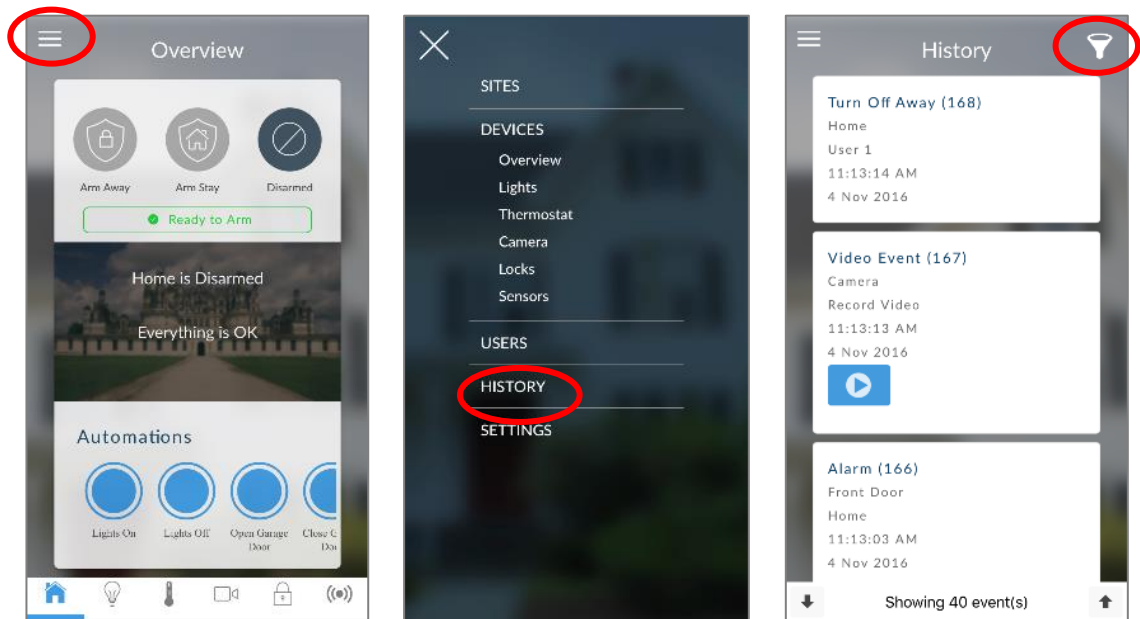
Overview

Arm Away
Arm Stay
Disarmed

Ready to Arm

Home is Disarmed

Everything is OK

Automations

Lights On
Lights Off
Open Garage Door
Close G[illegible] Do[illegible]

SITES

DEVICES
Overview
Lights
Thermostat
Camera
Locks
Sensors

USERS

HISTORY

SETTINGS

History

Turn Off Away (168)
Home
User 1
11:13:14 AM
4 Nov 2016

Video Event (167)
Camera
Record Video
11:13:13 AM
4 Nov 2016

Alarm (166)
Front Door
Home
11:13:03 AM
4 Nov 2016

Showing 40 event(s)